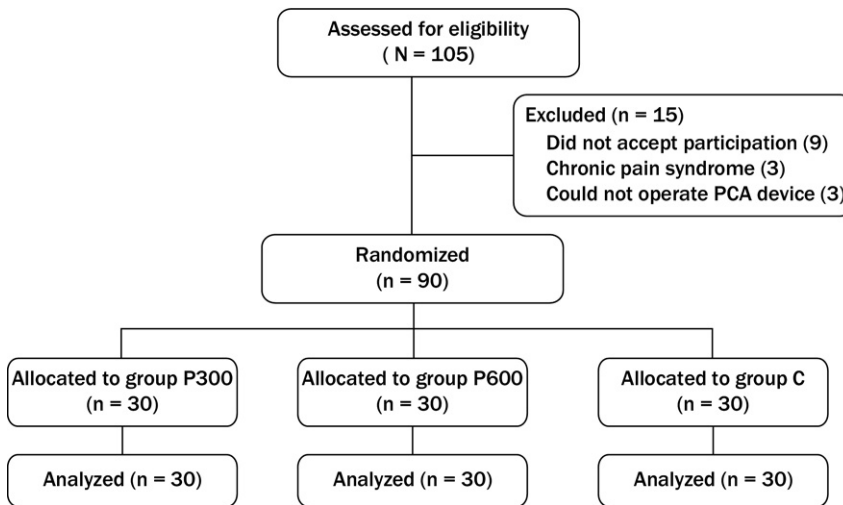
Assessed for eligibility
( N = 105)

Excluded (n = 15)
Did not accept participation (9)
Chronic pain syndrome (3)
Could not operate PCA device (3)

Randomized
(n = 90)

Allocated to group P300
(n = 30)

Allocated to group P600
(n = 30)

Allocated to group C
(n = 30)

Analyzed (n = 30)

Analyzed (n = 30)

Analyzed (n = 30)